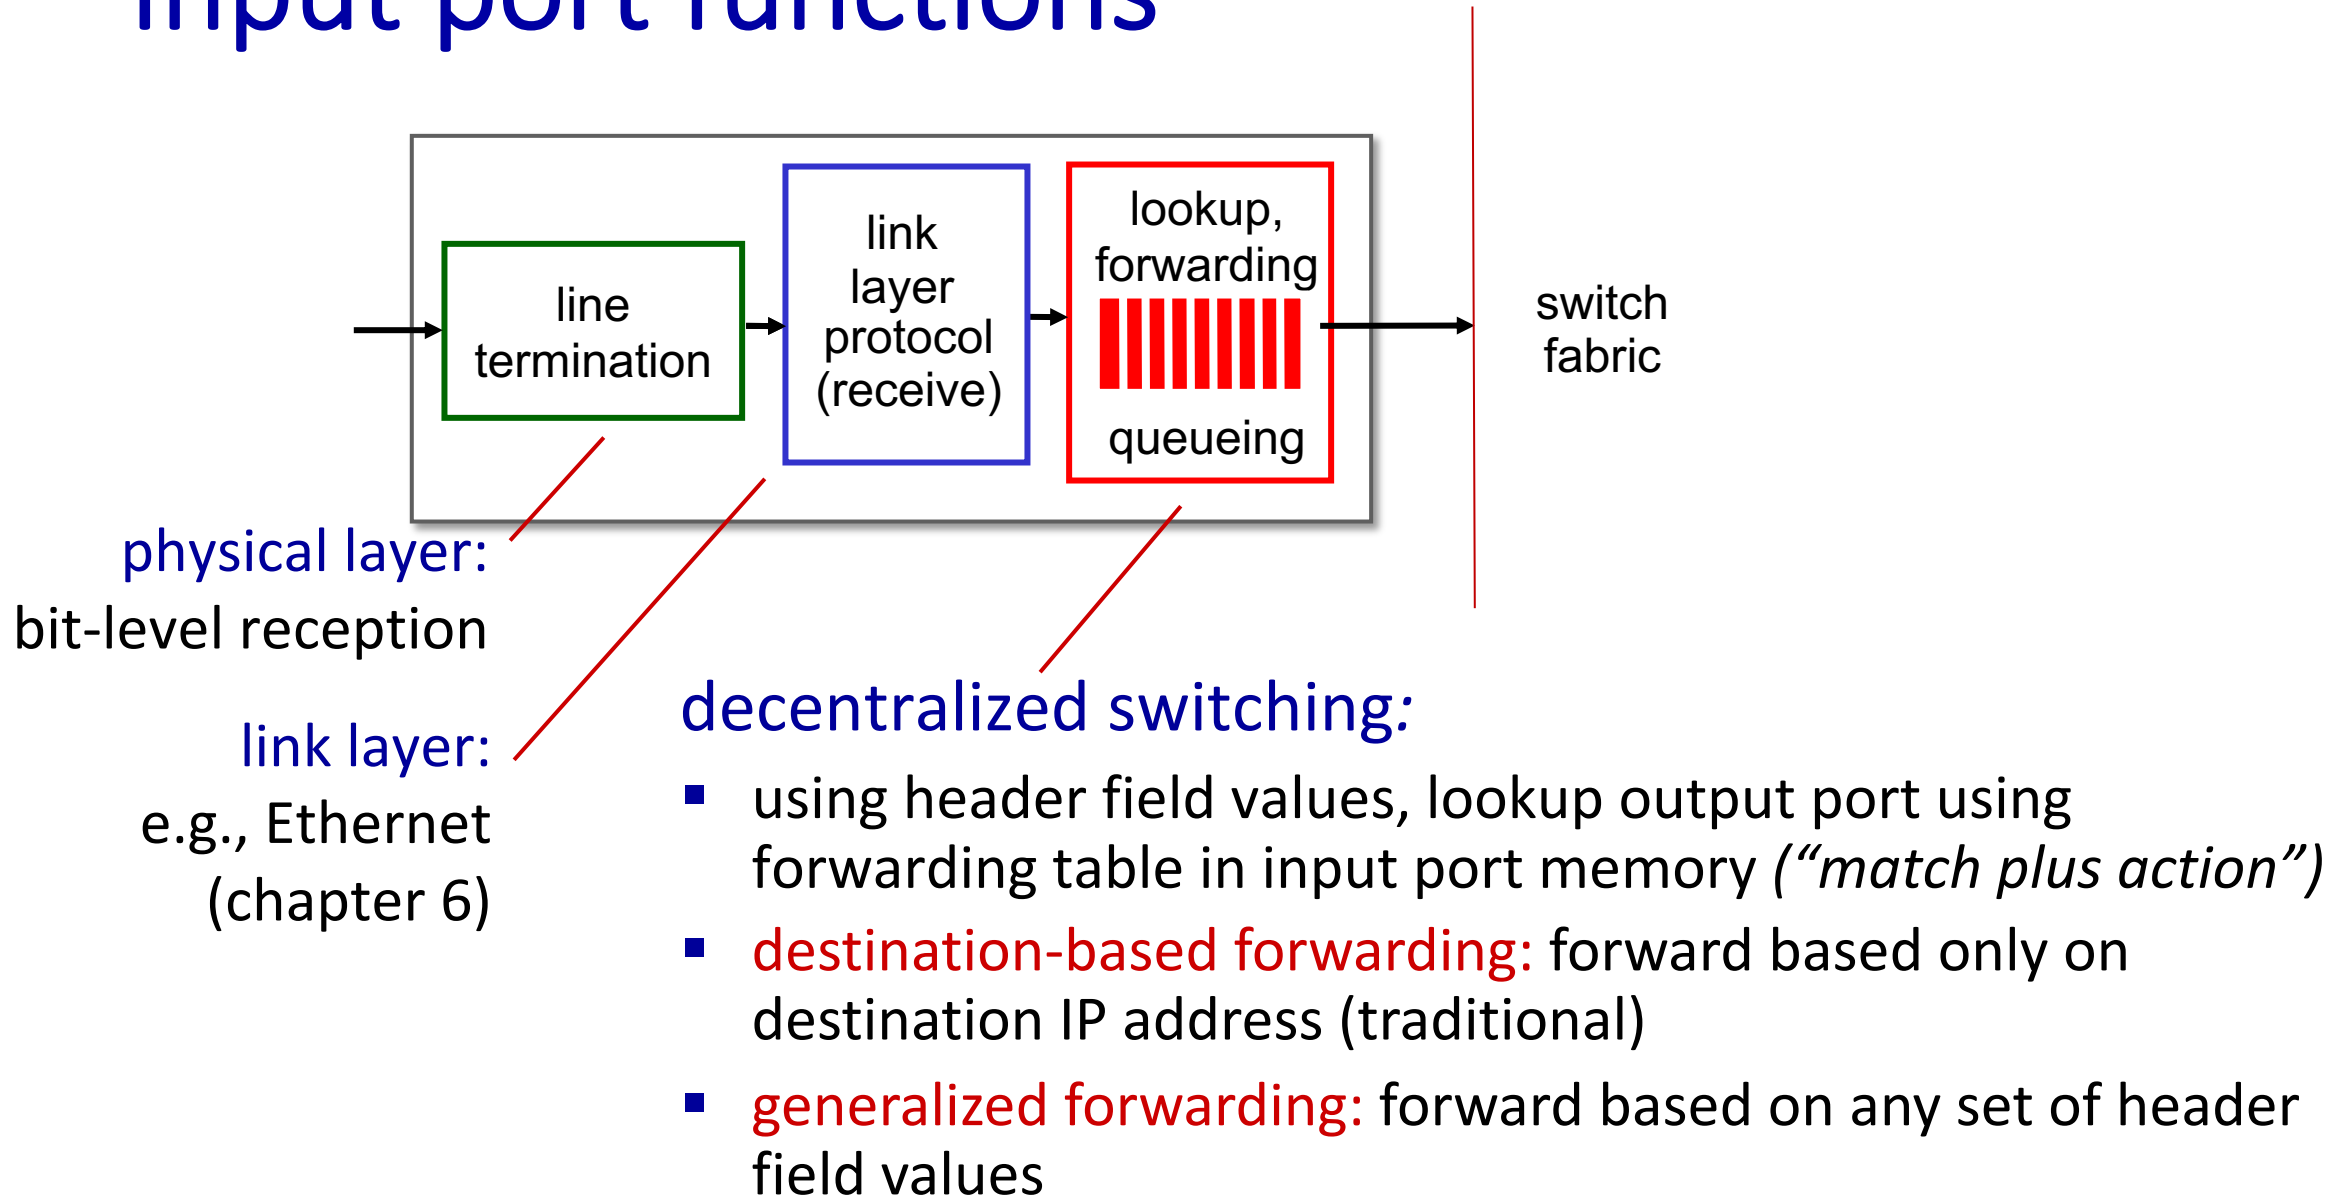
Input port functions

line termination

link layer protocol (receive)

lookup, forwarding

queueing

switch fabric

physical layer:
bit-level reception

link layer:
e.g., Ethernet
(chapter 6)

decentralized switching:

- using header field values, lookup output port using forwarding table in input port memory *("match plus action")*
- destination-based forwarding: forward based only on destination IP address (traditional)
- generalized forwarding: forward based on any set of header field values